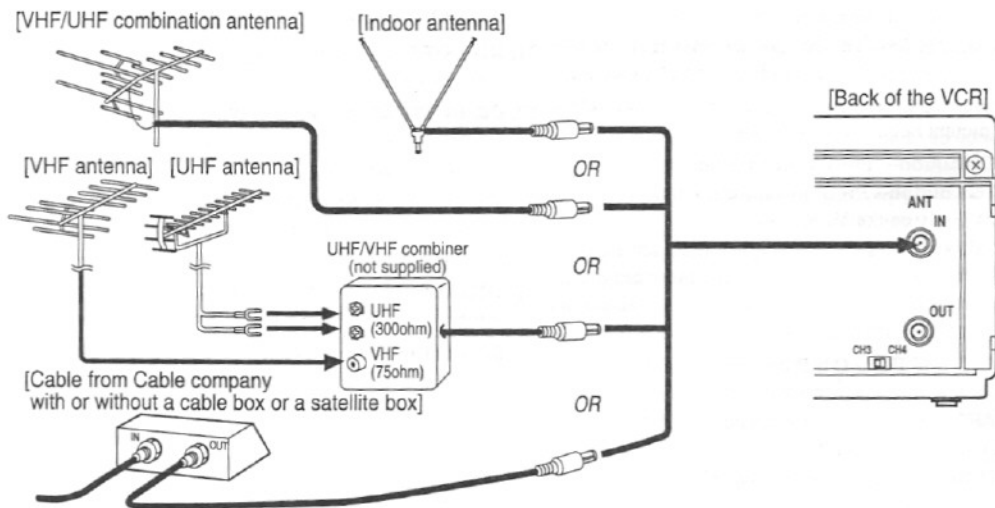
[VHF/UHF combination antenna]

[Indoor antenna]

[Back of the VCR]

[VHF antenna] [UHF antenna]

OR

ANT IN

UHF/VHF combiner (not supplied)

OR

UHF (300ohm)

VHF (75ohm)

OUT

CH3 CH4

[Cable from Cable company with or without a cable box or a satellite box]

OR

IN

OUT